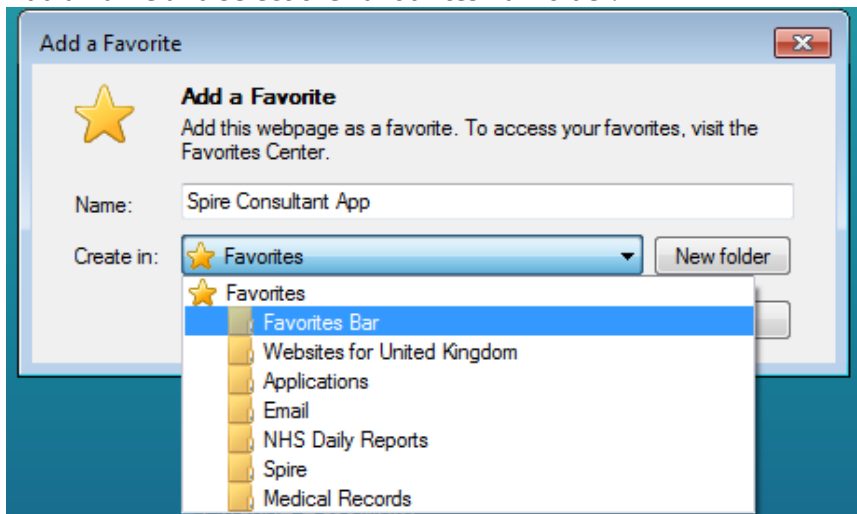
Add a Favorite

Add a Favorite
Add this webpage as a favorite. To access your favorites, visit the Favorites Center.

Name: Spire Consultant App

Create in: Favorites

New folder

Favorites
Favorites Bar
Websites for United Kingdom
Applications
Email
NHS Daily Reports
Spire
Medical Records